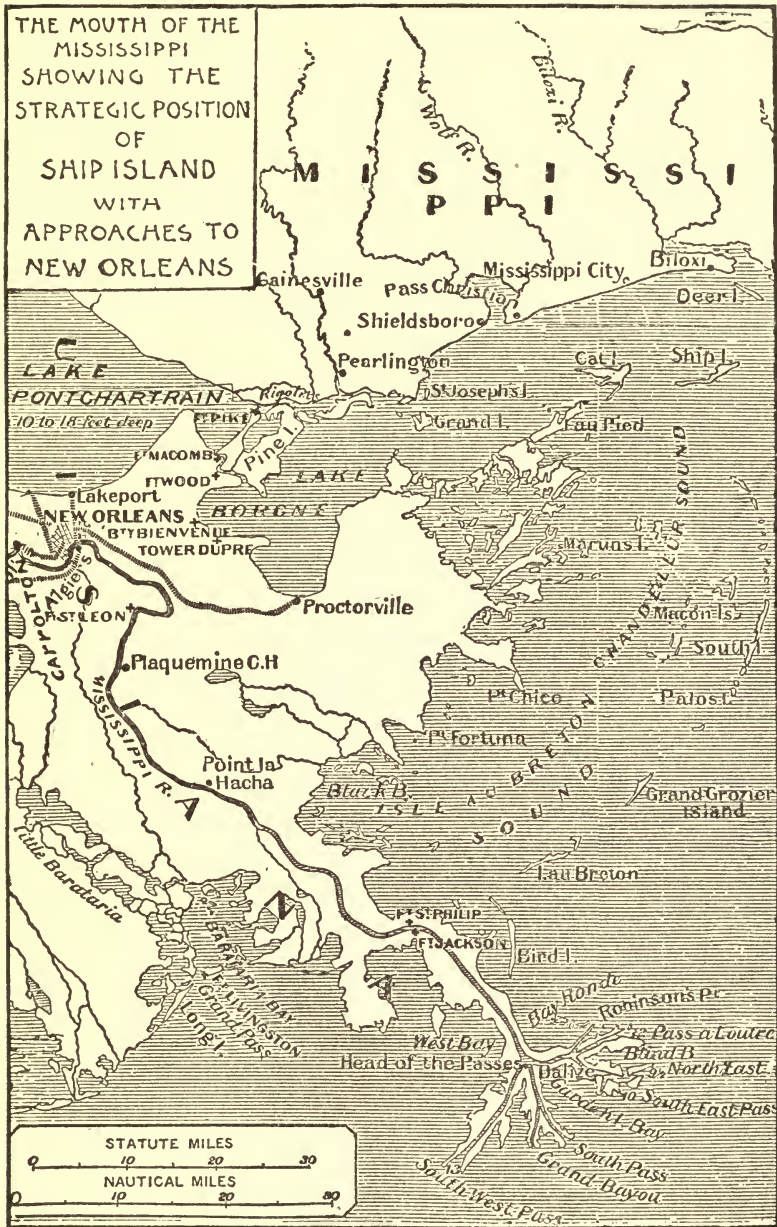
THE MOUTH OF THE MISSISSIPPI SHOWING THE STRATEGIC POSITION OF SHIP ISLAND WITH APPROACHES TO NEW ORLEANS

Biloxi R.
Wolf R.
M I S S I S S I P P I
Gainesville
Pass Christian
Mississippi City
Biloxi
Deer I.
Shieldsboro
Pearlington
Cat I.
Ship I.
St. Joseph's I.
Grand I.
Rigolets
LAKE PONTCHARTRAIN
10 to 18 feet deep
FT. PIKE
Pine I.
Grand I.
Tau Pied
FT. MACOMB
FT. WOOD
LAKE BORGNE
Lakeport
NEW ORLEANS
B'TY BIENVENUE
TOWER DUPRE
Maruns I.
CHANDELEUR SOUND
Algiers
CARROLTON
FT. ST. LEON
Proctorville
Macon Is.
South I.
Plaquemine C.H.
Pt. Chico
Palos I.
MISSISSIPPI R.
Pt. Fortuna
Point la Hacha
Black B.
ISLE au BRETON SOUND
Grand Grozier Island
L O U I S I A N A
Little Barataria
Lau Breton
BARATARIA BAY
FT. LIVINGSTON
Grand Pass
Long I.
FT. ST. PHILIP
FT. JACKSON
Bird I.
Bay Ronde
Robinson's Pt.
West Bay
Head of the Passes
Pass a Loutre
Blind B.
North East
Balize
South East Pass
Garden I. Bay
South Pass
Grand Bayou
South West Pass

STATUTE MILES
0 10 20 30
NAUTICAL MILES
0 10 20 30